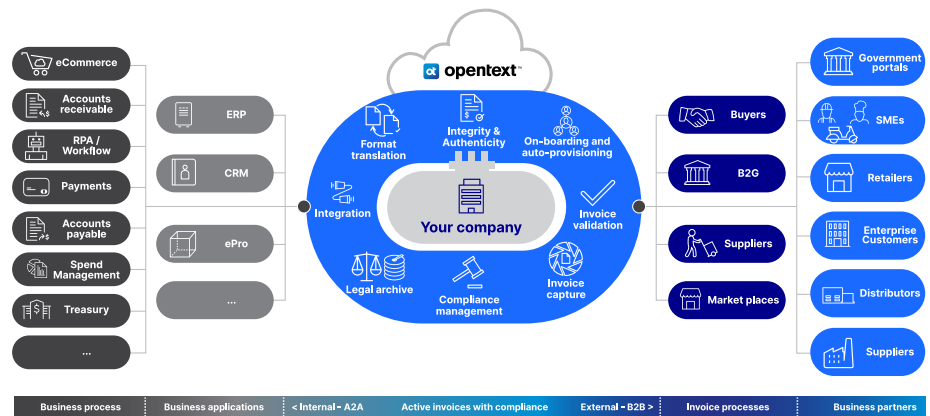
eCommerce

Accounts receivable

RPA / Workflow

Payments

Accounts payable

Spend Management

Treasury

...

ERP

CRM

ePro

...

opentext™

Format translation

Integrity & Authenticity

On-boarding and auto-provisioning

Integration

Your company

Invoice validation

Legal archive

Compliance management

Invoice capture

Buyers

B2G

Suppliers

Market places

Government portals

SMEs

Retailers

Enterprise Customers

Distributors

Suppliers

Business process | Business applications | < Internal - A2A | Active invoices with compliance | External - B2B > | Invoice processes | Business partners